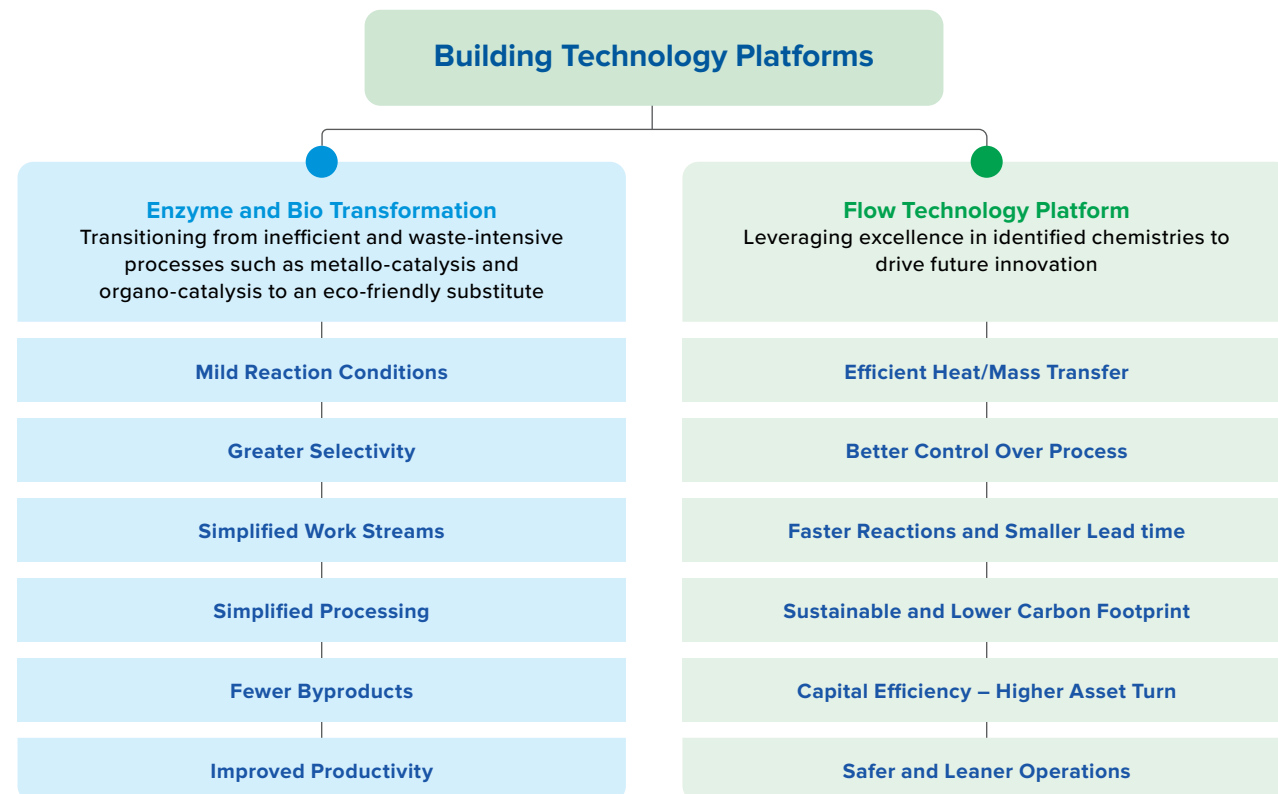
Building Technology Platforms

Enzyme and Bio Transformation
Transitioning from inefficient and waste-intensive processes such as metallo-catalysis and organo-catalysis to an eco-friendly substitute

Mild Reaction Conditions

Greater Selectivity

Simplified Work Streams

Simplified Processing

Fewer Byproducts

Improved Productivity

Flow Technology Platform
Leveraging excellence in identified chemistries to drive future innovation

Efficient Heat/Mass Transfer

Better Control Over Process

Faster Reactions and Smaller Lead time

Sustainable and Lower Carbon Footprint

Capital Efficiency – Higher Asset Turn

Safer and Leaner Operations